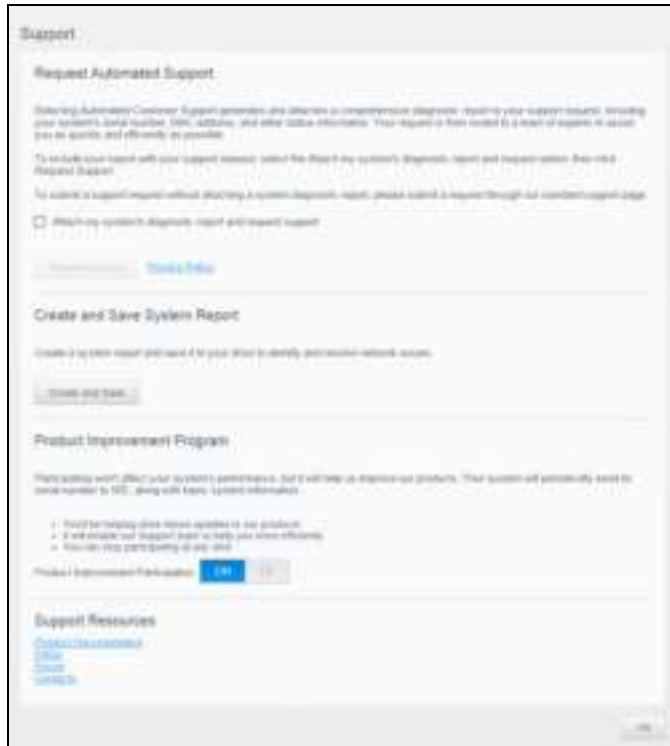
Support

Request Automated Support

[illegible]

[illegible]

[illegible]

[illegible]

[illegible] Privacy Policy

Create and Save System Report

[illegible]

Create and Save

Product Improvement Program

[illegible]

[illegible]

Product Improvement Participation ON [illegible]

Support Resources

Product Documentation
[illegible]
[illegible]
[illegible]

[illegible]